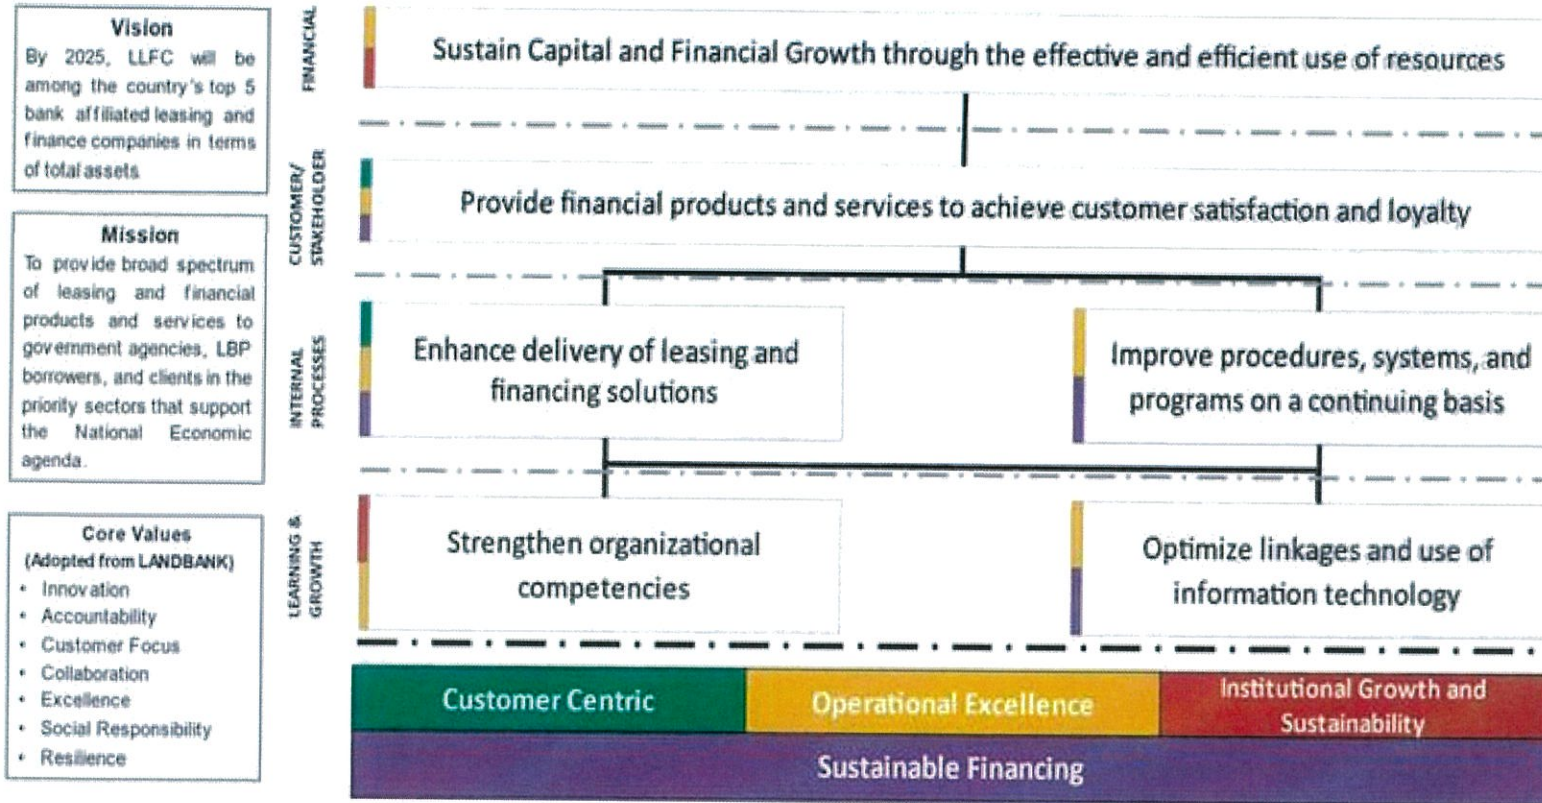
Vision
By 2025, LLFC will be among the country's top 5 bank affiliated leasing and finance companies in terms of total assets

Mission
To provide broad spectrum of leasing and financial products and services to government agencies, LBP borrowers, and clients in the priority sectors that support the National Economic agenda.

Core Values
(Adopted from LANDBANK)
• Innovation
• Accountability
• Customer Focus
• Collaboration
• Excellence
• Social Responsibility
• Resilience

FINANCIAL
Sustain Capital and Financial Growth through the effective and efficient use of resources

CUSTOMER/ STAKEHOLDER
Provide financial products and services to achieve customer satisfaction and loyalty

INTERNAL PROCESSES
Enhance delivery of leasing and financing solutions

Improve procedures, systems, and programs on a continuing basis

LEARNING & GROWTH
Strengthen organizational competencies

Optimize linkages and use of information technology

Customer Centric
Operational Excellence
Institutional Growth and Sustainability
Sustainable Financing